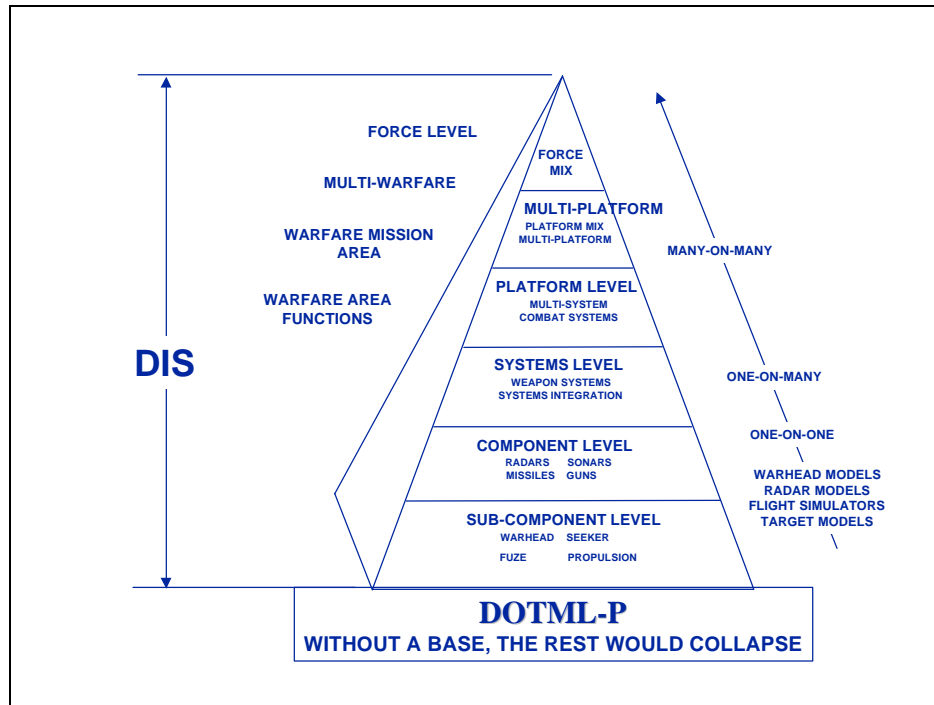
FORCE LEVEL

MULTI-WARFARE

WARFARE MISSION AREA

WARFARE AREA FUNCTIONS

DIS

FORCE MIX

MULTI-PLATFORM
PLATFORM MIX
MULTI-PLATFORM

PLATFORM LEVEL
MULTI-SYSTEM
COMBAT SYSTEMS

SYSTEMS LEVEL
WEAPON SYSTEMS
SYSTEMS INTEGRATION

COMPONENT LEVEL
RADARS SONARS
MISSILES GUNS

SUB-COMPONENT LEVEL
WARHEAD SEEKER
FUZE PROPULSION

MANY-ON-MANY

ONE-ON-MANY

ONE-ON-ONE

WARHEAD MODELS
RADAR MODELS
FLIGHT SIMULATORS
TARGET MODELS

DOTML-P
WITHOUT A BASE, THE REST WOULD COLLAPSE